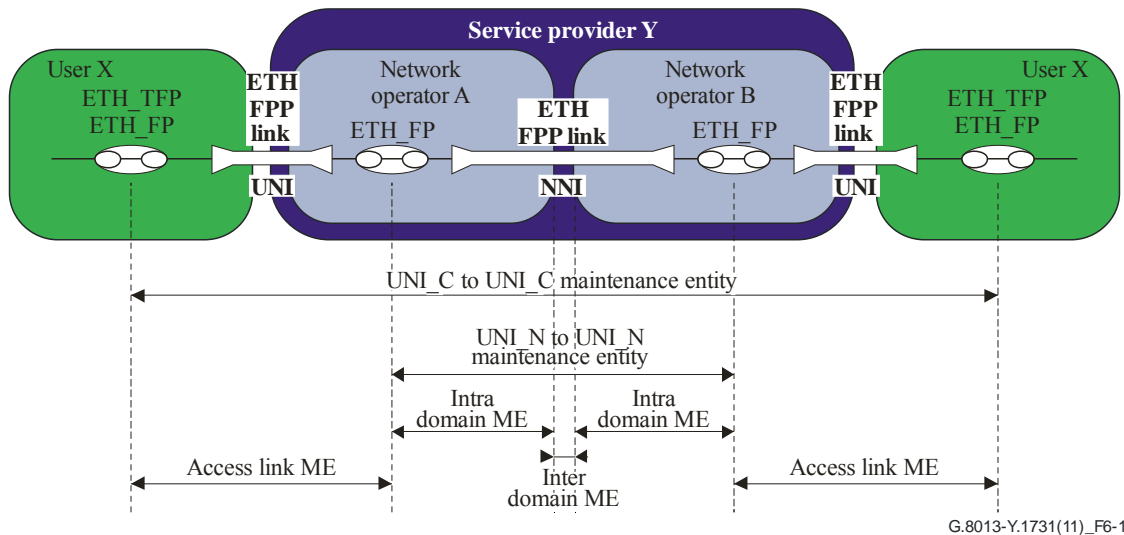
Service provider Y

User X
ETH_TFP
ETH_FP

ETH
FPP
link

UNI

Network
operator A

ETH_FP

ETH
FPP link

NNI

Network
operator B

ETH_FP

ETH
FPP
link

UNI

User X
ETH_TFP
ETH_FP

UNI_C to UNI_C maintenance entity

UNI_N to UNI_N
maintenance entity

Intra
domain ME

Intra
domain ME

Access link ME

Inter
domain ME

Access link ME

G.8013-Y.1731(11)_F6-1